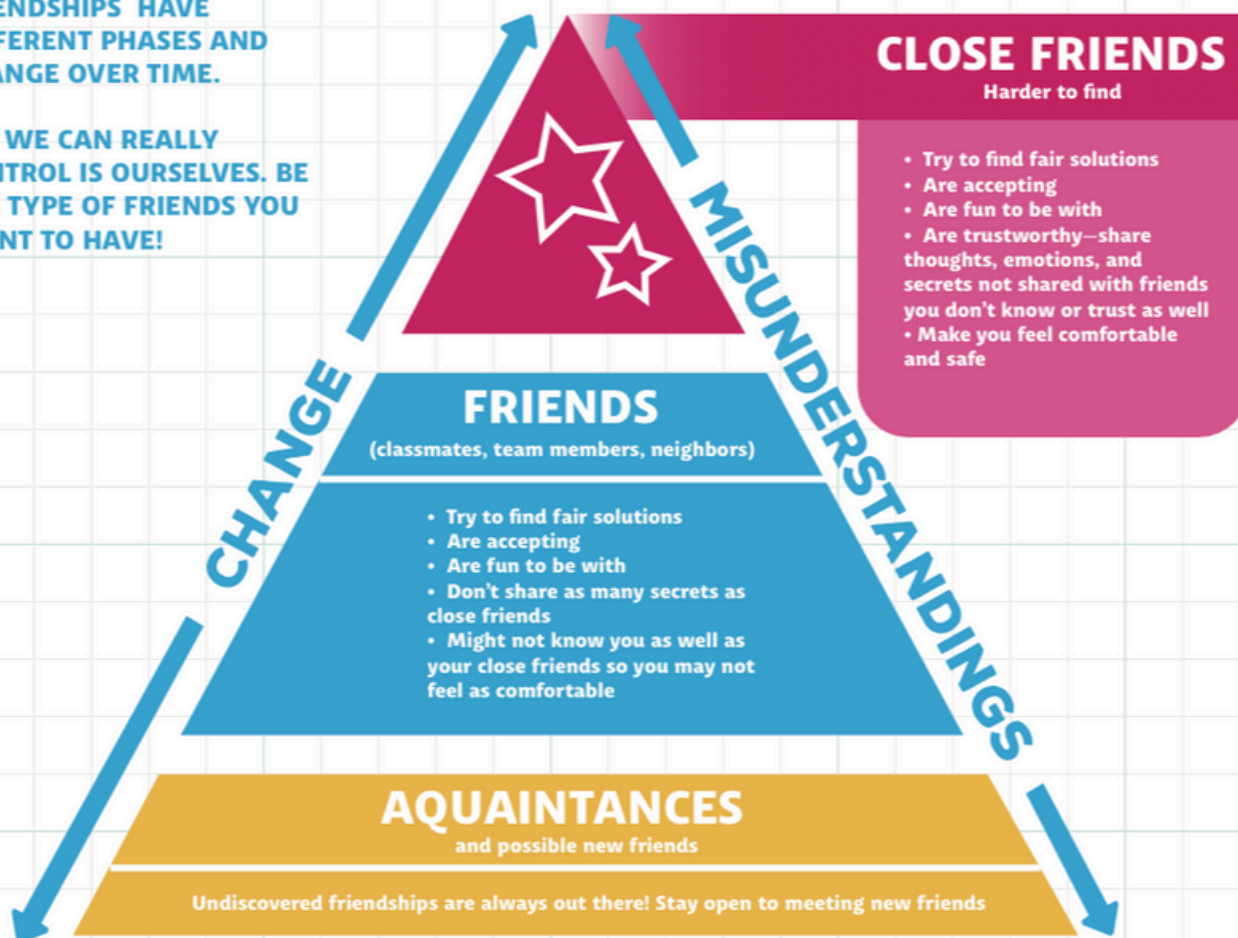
ENDSHIPS HAVE FERENT PHASES AND ANGE OVER TIME.

WE CAN REALLY ITROL IS OURSELVES. BE TYPE OF FRIENDS YOU NT TO HAVE!

CLOSE FRIENDS
Harder to find

• Try to find fair solutions
• Are accepting
• Are fun to be with
• Are trustworthy—share thoughts, emotions, and secrets not shared with friends you don't know or trust as well
• Make you feel comfortable and safe

CHANGE

MISUNDERSTANDINGS

FRIENDS
(classmates, team members, neighbors)

• Try to find fair solutions
• Are accepting
• Are fun to be with
• Don't share as many secrets as close friends
• Might not know you as well as your close friends so you may not feel as comfortable

AQUAINTANCES
and possible new friends

Undiscovered friendships are always out there! Stay open to meeting new friends